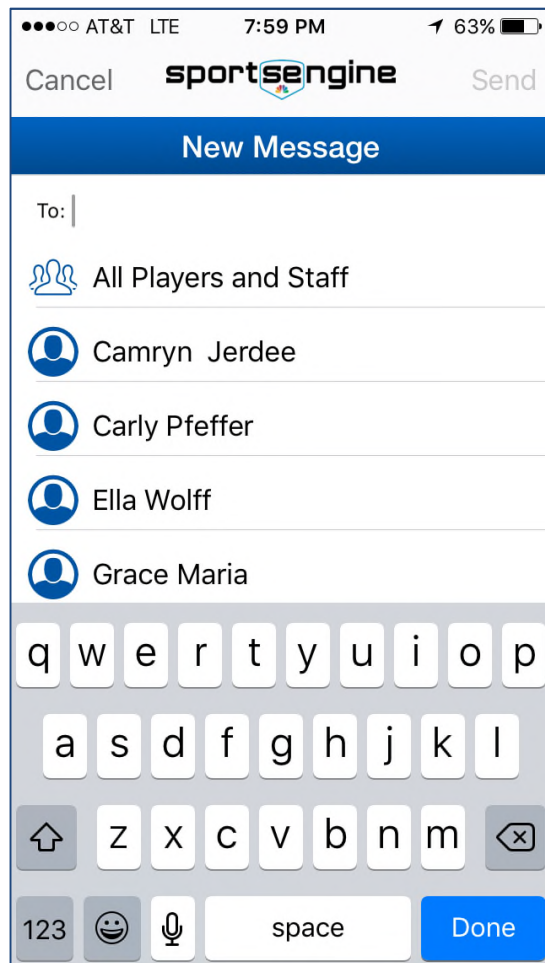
●●●○○ AT&T LTE 7:59 PM 63%

Cancel sportsengine Send

New Message

To:

All Players and Staff

Camryn Jerdee

Carly Pfeffer

Ella Wolff

Grace Maria

q w e r t y u i o p

a s d f g h j k l

z x c v b n m

123 space Done